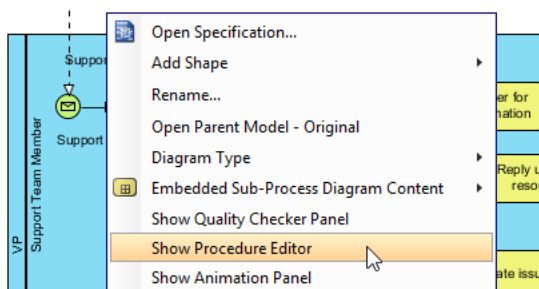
Suppor

Support

VP

Support Team Member

Open Specification...

Add Shape

Rename...

Open Parent Model - Original

Diagram Type

Embedded Sub-Process Diagram Content

Show Quality Checker Panel

Show Procedure Editor

Show Animation Panel

er for
nation

Reply u
resol

ate issu